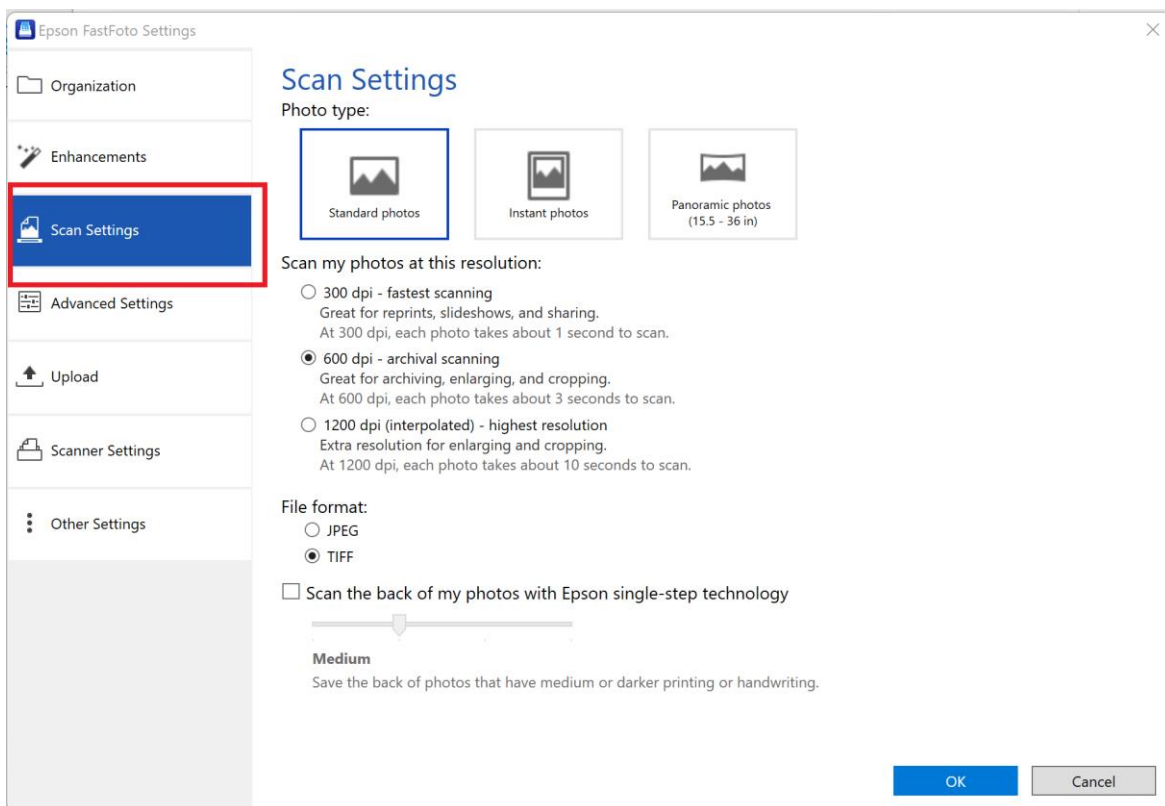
Epson FastFoto Settings

Organization

Enhancements

Scan Settings

Advanced Settings

Upload

Scanner Settings

Other Settings

Scan Settings

Photo type:

Standard photos

Instant photos

Panoramic photos (15.5 - 36 in)

Scan my photos at this resolution:

○ 300 dpi - fastest scanning
Great for reprints, slideshows, and sharing.
At 300 dpi, each photo takes about 1 second to scan.

◉ 600 dpi - archival scanning
Great for archiving, enlarging, and cropping.
At 600 dpi, each photo takes about 3 seconds to scan.

○ 1200 dpi (interpolated) - highest resolution
Extra resolution for enlarging and cropping.
At 1200 dpi, each photo takes about 10 seconds to scan.

File format:
○ JPEG
◉ TIFF

☐ Scan the back of my photos with Epson single-step technology

Medium
Save the back of photos that have medium or darker printing or handwriting.

OK

Cancel